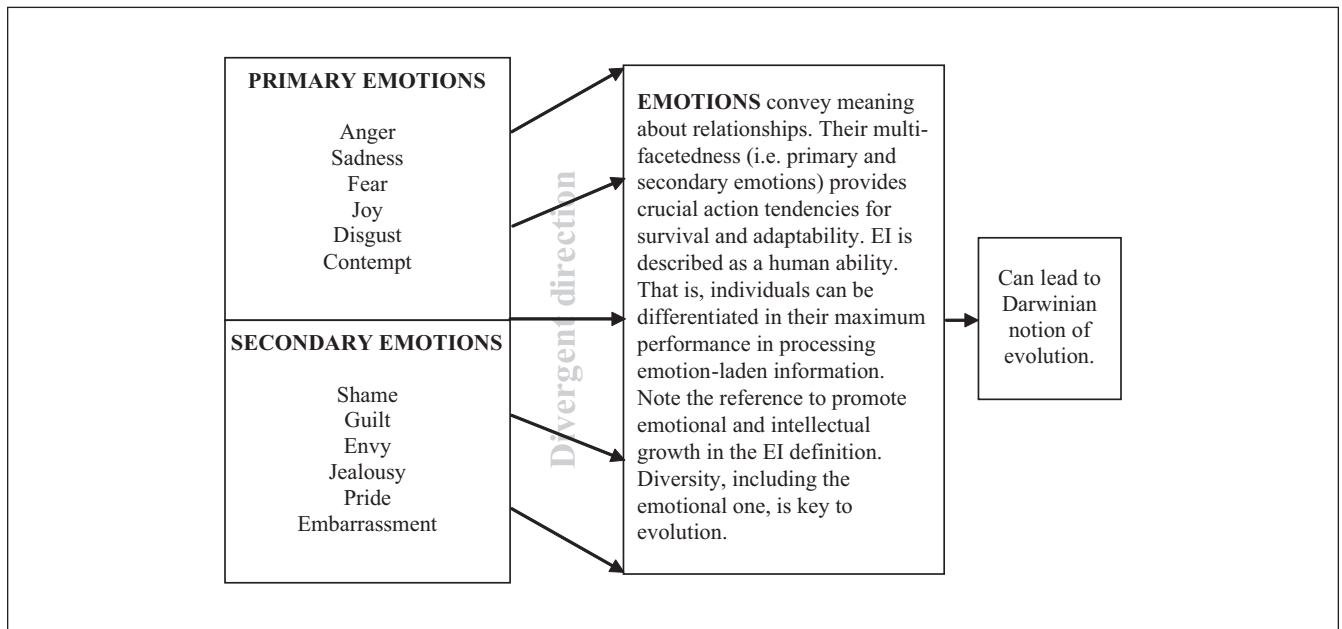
PRIMARY EMOTIONS

Anger
Sadness
Fear
Joy
Disgust
Contempt

SECONDARY EMOTIONS

Shame
Guilt
Envy
Jealousy
Pride
Embarrassment

Divergent direction

EMOTIONS convey meaning about relationships. Their multifacetedness (i.e. primary and secondary emotions) provides crucial action tendencies for survival and adaptability. EI is described as a human ability. That is, individuals can be differentiated in their maximum performance in processing emotion-laden information. Note the reference to promote emotional and intellectual growth in the EI definition. Diversity, including the emotional one, is key to evolution.

Can lead to Darwinian notion of evolution.